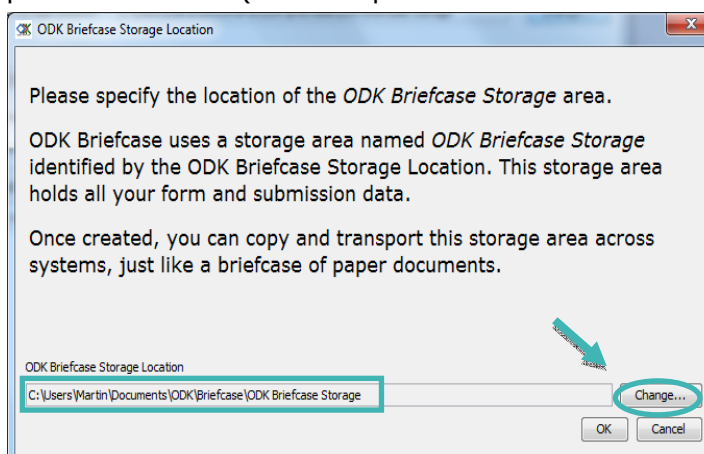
ODK Briefcase Storage Location

Please specify the location of the ODK Briefcase Storage area.

ODK Briefcase uses a storage area named ODK Briefcase Storage identified by the ODK Briefcase Storage Location. This storage area holds all your form and submission data.

Once created, you can copy and transport this storage area across systems, just like a briefcase of paper documents.

ODK Briefcase Storage Location

C:\Users\Martin\Documents\ODK\Briefcase\ODK Briefcase Storage

Change...

OK

Cancel